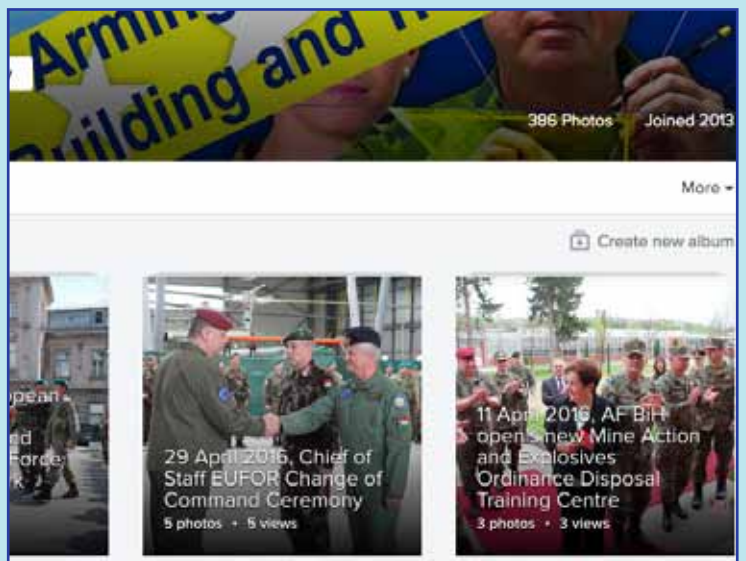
Arming Building and

386 Photos Joined 2013

More ▾

Create new album

opean ed Force k

29 April 2016, Chief of Staff EUFOR Change of Command Ceremony
5 photos • 5 views

11 April 2016, AF BiH opens new Mine Action and Explosives Ordinance Disposal Training Centre
3 photos • 3 views